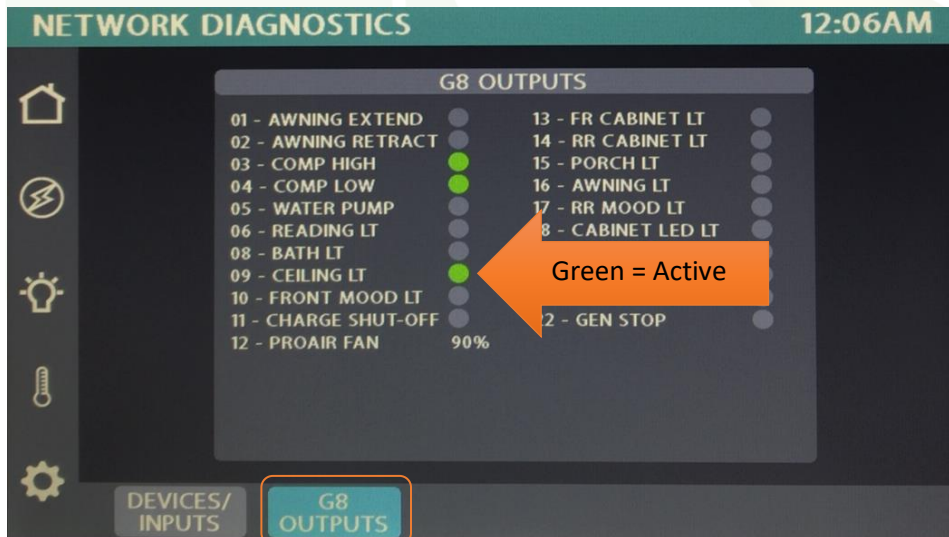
NETWORK DIAGNOSTICS 12:06AM

G8 OUTPUTS

01 - AWNING EXTEND
02 - AWNING RETRACT
03 - COMP HIGH
04 - COMP LOW
05 - WATER PUMP
06 - READING LT
08 - BATH LT
09 - CEILING LT
10 - FRONT MOOD LT
11 - CHARGE SHUT-OFF
12 - PROAIR FAN 90%

13 - FR CABINET LT
14 - RR CABINET LT
15 - PORCH LT
16 - AWNING LT
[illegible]7 - RR MOOD LT
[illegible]8 - CABINET LED LT
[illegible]2 - GEN STOP

Green = Active

DEVICES/ INPUTS
G8 OUTPUTS